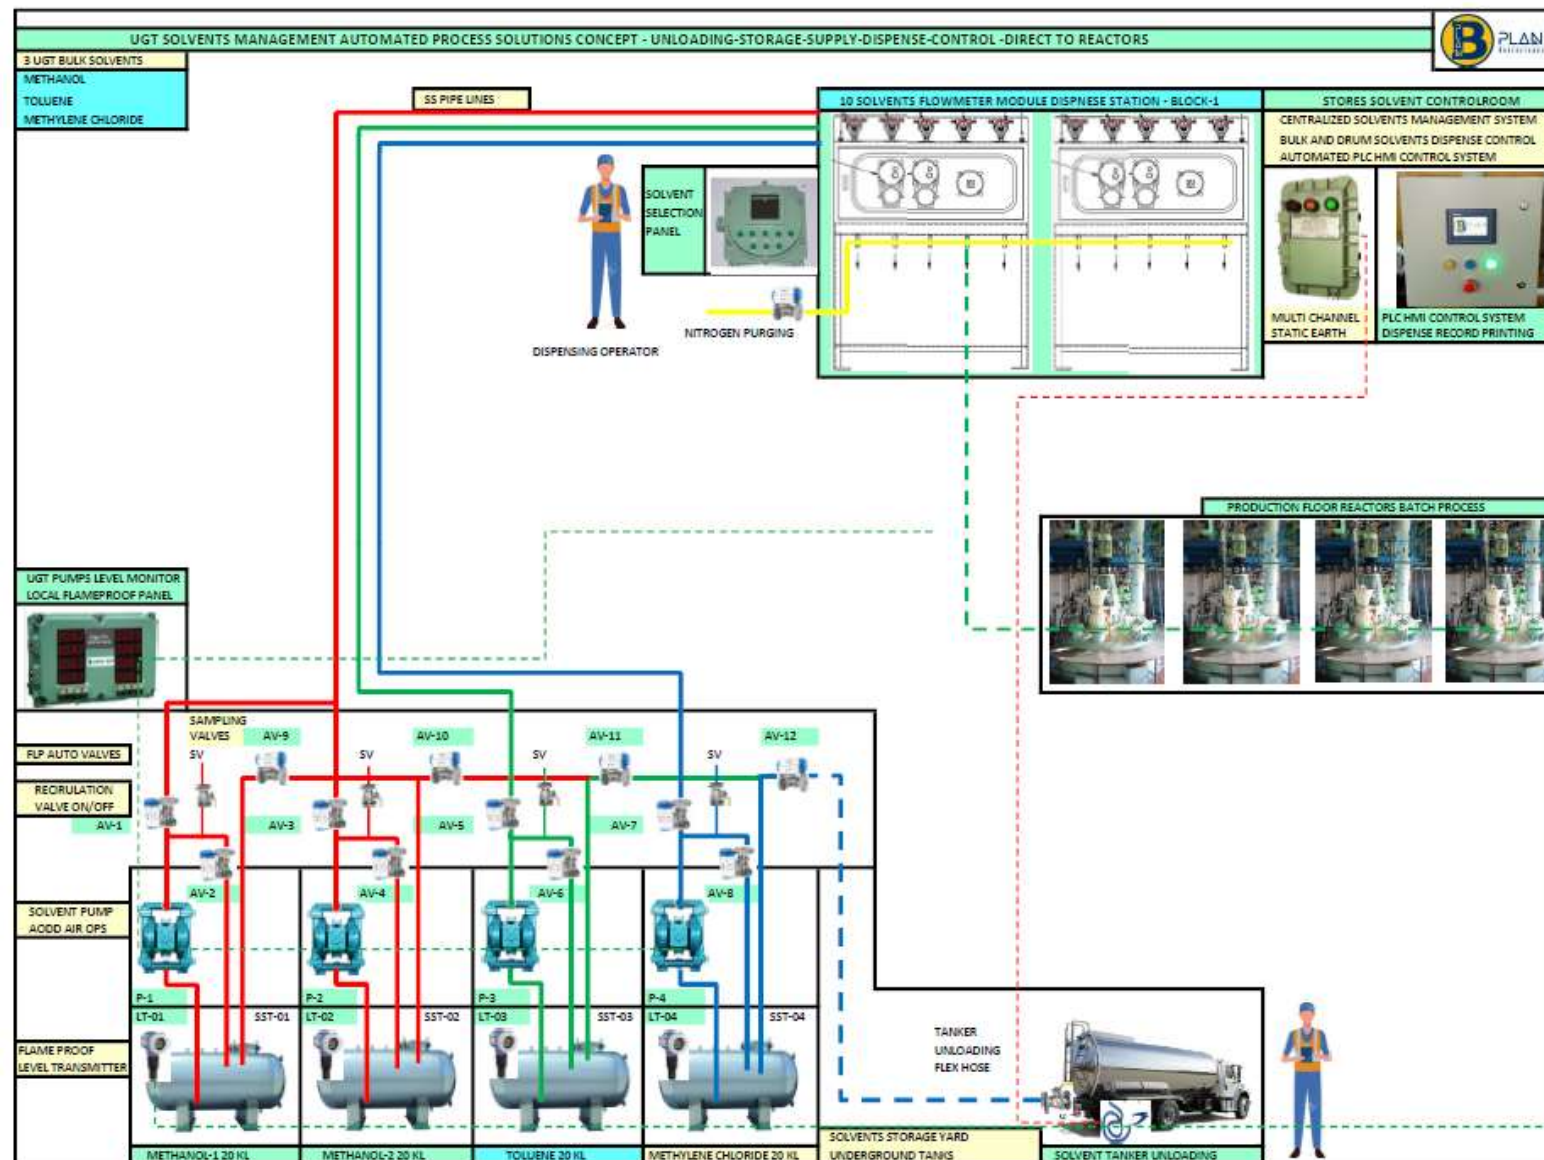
UGT SOLVENTS MANAGEMENT AUTOMATED PROCESS SOLUTIONS CONCEPT - UNLOADING-STORAGE-SUPPLY-DISPENSE-CONTROL -DIRECT TO REACTORS

PLAN

3 UGT BULK SOLVENTS
METHANOL
TOLUENE
METHYLENE CHLORIDE

SS PIPE LINES

10 SOLVENTS FLOWMETER MODULE DISPNESE STATION - BLOCK-1

STORES SOLVENT CONTROLROOM
CENTRALIZED SOLVENTS MANAGEMENT SYSTEM
BULK AND DRUM SOLVENTS DISPENSE CONTROL
AUTOMATED PLC HMI CONTROL SYSTEM

SOLVENT SELECTION PANEL

NITROGEN PURGING

DISPENSING OPERATOR

MULTI CHANNEL STATIC EARTH

PLC HMI CONTROL SYSTEM DISPENSE RECORD PRINTING

PRODUCTION FLOOR REACTORS BATCH PROCESS

UGT PUMPS LEVEL MONITOR LOCAL FLAMEPROOF PANEL

SAMPLING VALVES

AV-9
AV-10
AV-11
AV-12

FLP AUTO VALVES

SV
SV
SV
SV

RECIRULATION VALVE ON/OFF

AV-1
AV-3
AV-5
AV-7

AV-2
AV-4
AV-6
AV-8

SOLVENT PUMP AODD AIR OPS

P-1
P-2
P-3
P-4

LT-01
SST-01
LT-02
SST-02
LT-03
SST-03
LT-04
SST-04

FLAME PROOF LEVEL TRANSMITTER

TANKER UNLOADING FLEX HOSE

METHANOL-1 20 KL
METHANOL-2 20 KL
TOLUENE 20 KL
METHYLENE CHLORIDE 20 KL

SOLVENTS STORAGE YARD UNDERGROUND TANKS

SOLVENT TANKER UNLOADING